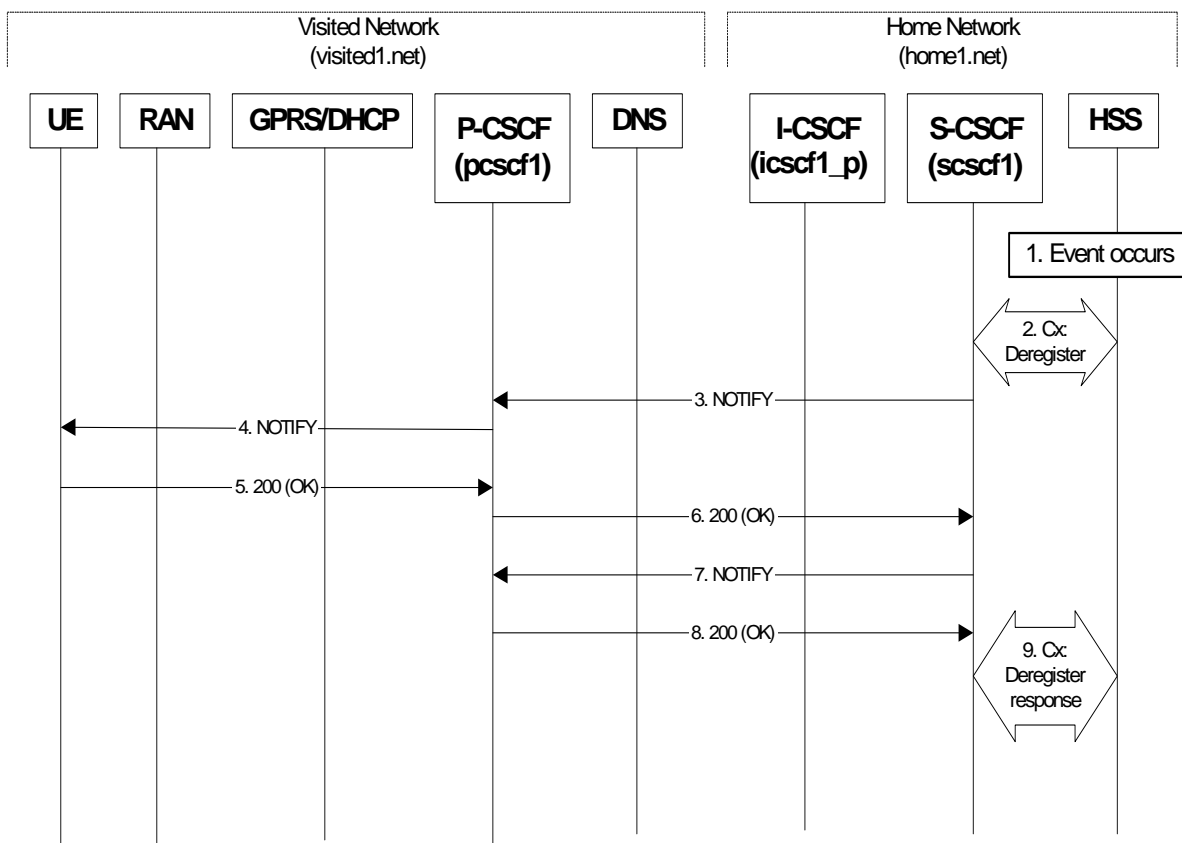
Visited Network
(visited1.net)

Home Network
(home1.net)

UE

RAN

GPRS/DHCP

P-CSCF
(pcscf1)

DNS

I-CSCF
(icscf1_p)

S-CSCF
(scscf1)

HSS

1. Event occurs

2. Cx:
Deregister

3. NOTIFY

4. NOTIFY

5. 200 (OK)

6. 200 (OK)

7. NOTIFY

8. 200 (OK)

9. Cx:
Deregister
response